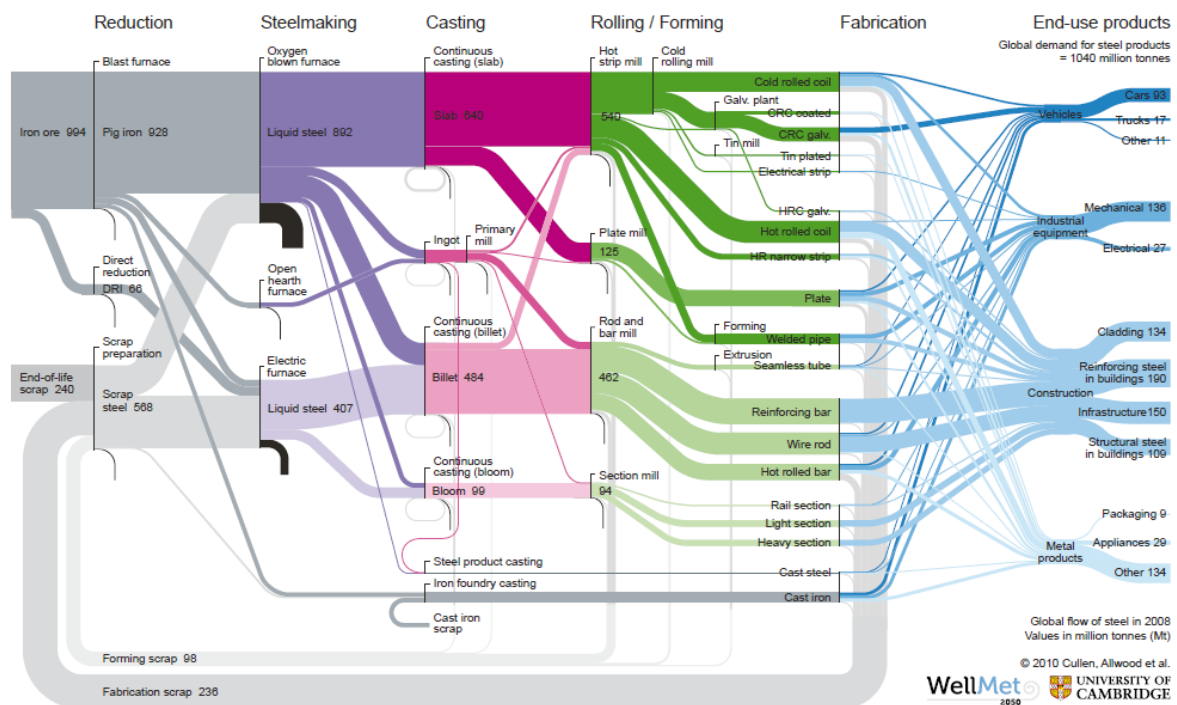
Reduction

Steelmaking

Casting

Rolling / Forming

Fabrication

End-use products

Global demand for steel products = 1040 million tonnes

Blast furnace

Iron ore 994

Pig iron 928

Oxygen blown furnace

Liquid steel 892

Continuous casting (slab)

Slab 640

Hot strip mill

Cold rolling mill

540

Cold rolled coil

Galv. plant

CRC coated

CRC galv.

Tin mill

Tin plated

Electrical strip

HRC galv.

Hot rolled coil

HR narrow strip

Vehicles

Cars 93

Trucks 17

Other 11

Mechanical 136

Industrial equipment

Electrical 27

Direct reduction

DRI 66

Open hearth furnace

Ingot

Primary mill

Plate mill

125

Plate

Forming

Welded pipe

Cladding 134

Scrap preparation

End-of-life scrap 240

Scrap steel 568

Electric furnace

Liquid steel 407

Continuous casting (billet)

Billet 484

Rod and bar mill

462

Extrusion

Seamless tube

Reinforcing steel in buildings 190

Construction

Reinforcing bar

Infrastructure 150

Wire rod

Structural steel in buildings 109

Hot rolled bar

Continuous casting (bloom)

Bloom 99

Section mill

94

Rail section

Light section

Heavy section

Packaging 9

Metal products

Appliances 29

Steel product casting

Cast steel

Other 134

Iron foundry casting

Cast iron

Cast iron scrap

Global flow of steel in 2008
Values in million tonnes (Mt)

Forming scrap 98

© 2010 Cullen, Allwood et al.

Fabrication scrap 236

WellMet 2050

UNIVERSITY OF CAMBRIDGE